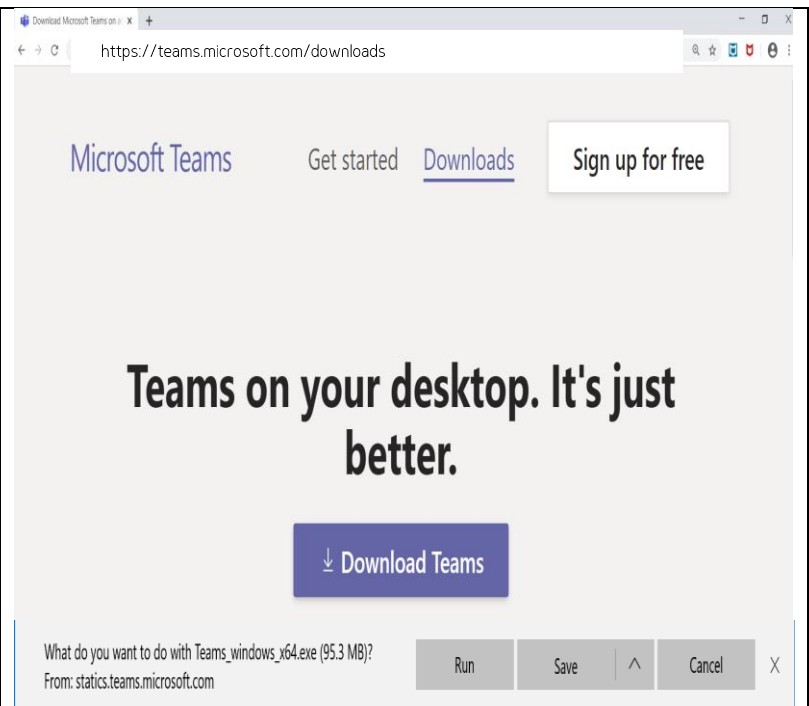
Download Microsoft Teams on

https://teams.microsoft.com/downloads

Microsoft Teams Get started Downloads Sign up for free

Teams on your desktop. It's just better.

Download Teams

What do you want to do with Teams_windows_x64.exe (95.3 MB)?
From: statics.teams.microsoft.com

Run Save Cancel X